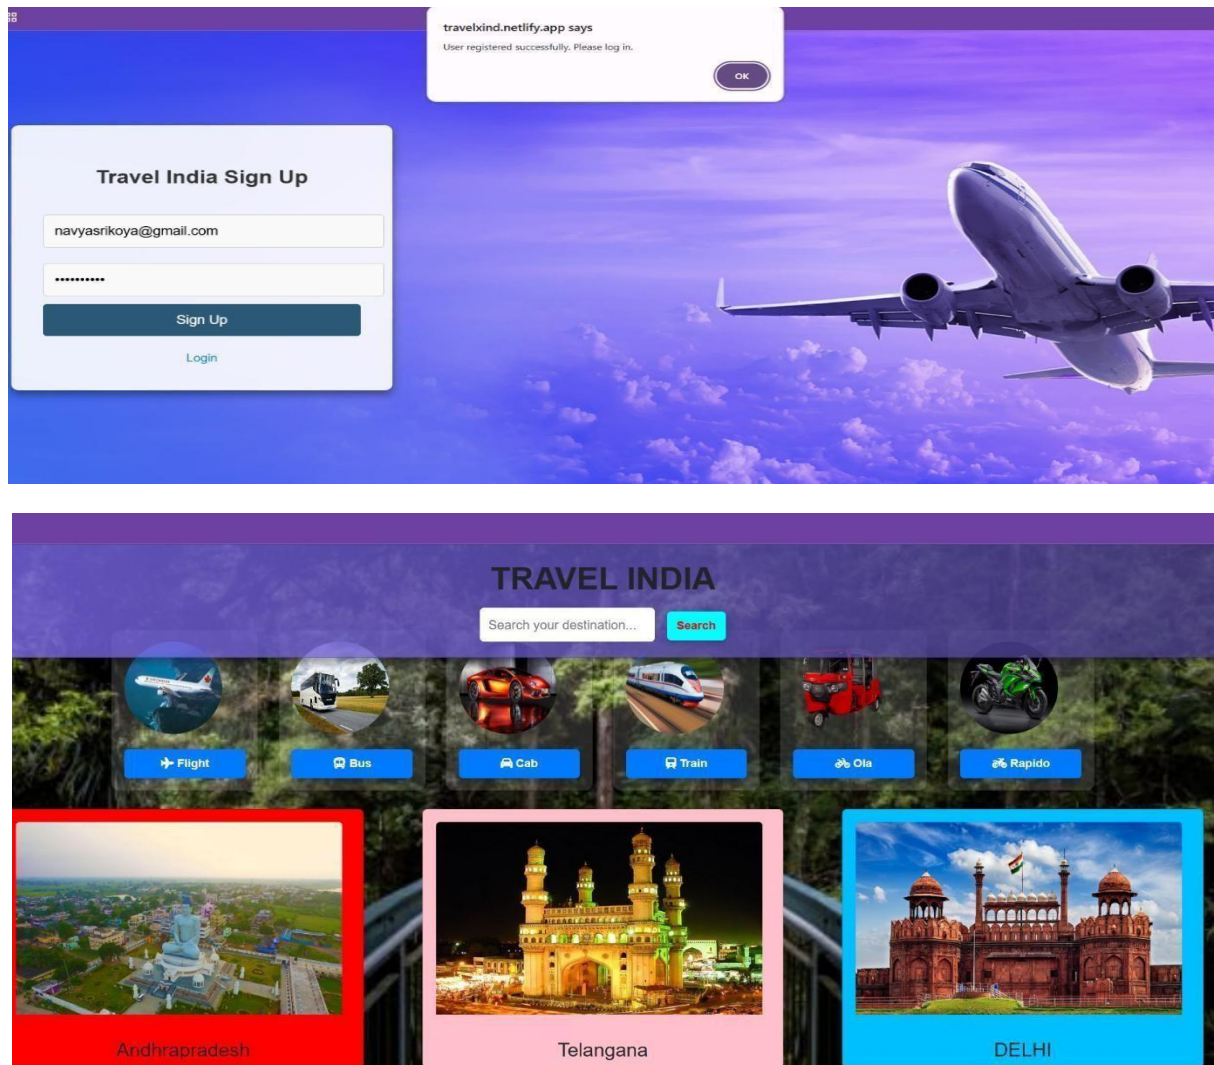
travelxind.netlify.app says
User registered successfully. Please log in.
OK

Travel India Sign Up
navyasrikoya@gmail.com
••••••••••
Sign Up
Login

TRAVEL INDIA
Search your destination...
Search

Flight
Bus
Cab
Train
Ola
Rapido

Andhrapradesh
Telangana
DELHI